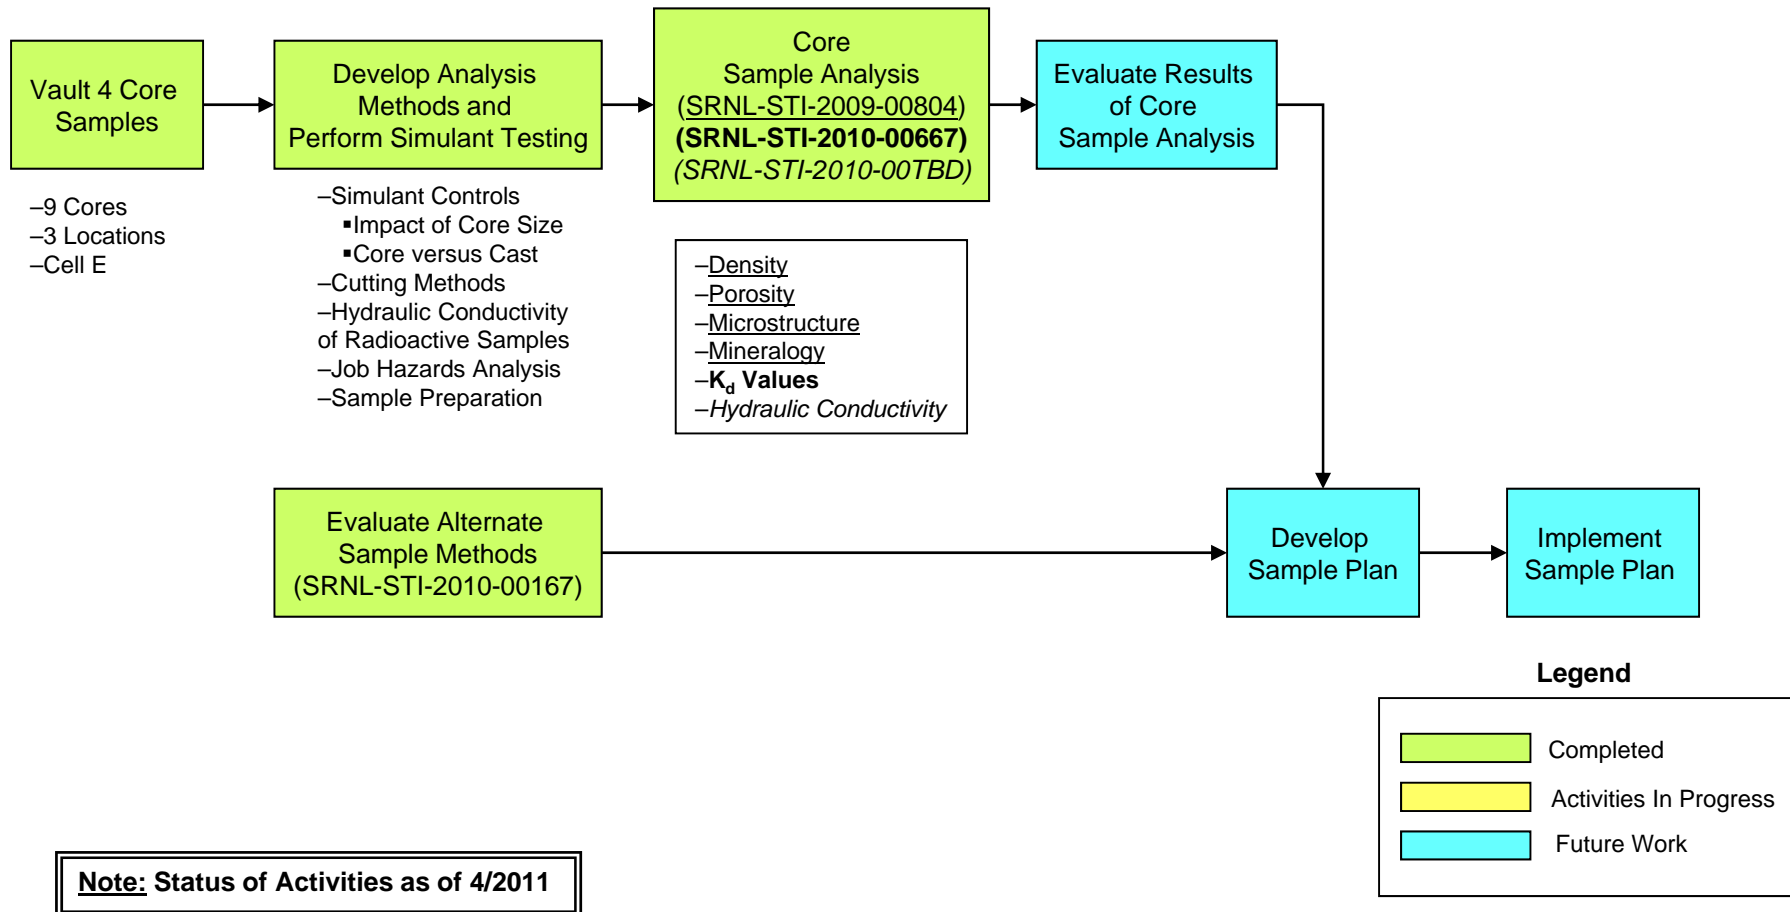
Vault 4 Core Samples

–9 Cores
–3 Locations
–Cell E

Develop Analysis Methods and Perform Simulant Testing

–Simulant Controls
▪Impact of Core Size
▪Core versus Cast
–Cutting Methods
–Hydraulic Conductivity of Radioactive Samples
–Job Hazards Analysis
–Sample Preparation

Core Sample Analysis (SRNL-STI-2009-00804)
**(SRNL-STI-2010-00667)**
*(SRNL-STI-2010-00TBD)*

–Density
–Porosity
–Microstructure
–Mineralogy
–$K_d$ Values
–*Hydraulic Conductivity*

Evaluate Results of Core Sample Analysis

Evaluate Alternate Sample Methods (SRNL-STI-2010-00167)

Develop Sample Plan

Implement Sample Plan

Legend
Completed
Activities In Progress
Future Work

Note: Status of Activities as of 4/2011